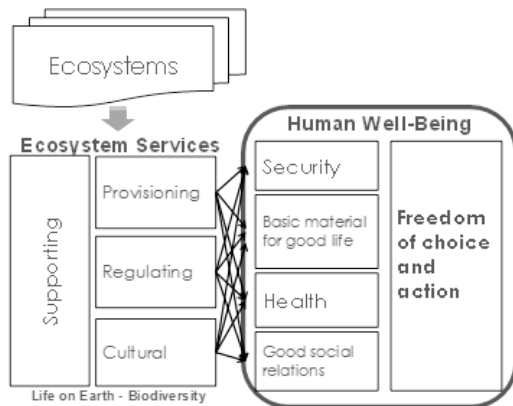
Ecosystems

Ecosystem Services

Supporting

Provisioning

Regulating

Cultural

Life on Earth - Biodiversity

Human Well-Being

Security

Basic material for good life

Health

Good social relations

Freedom of choice and action